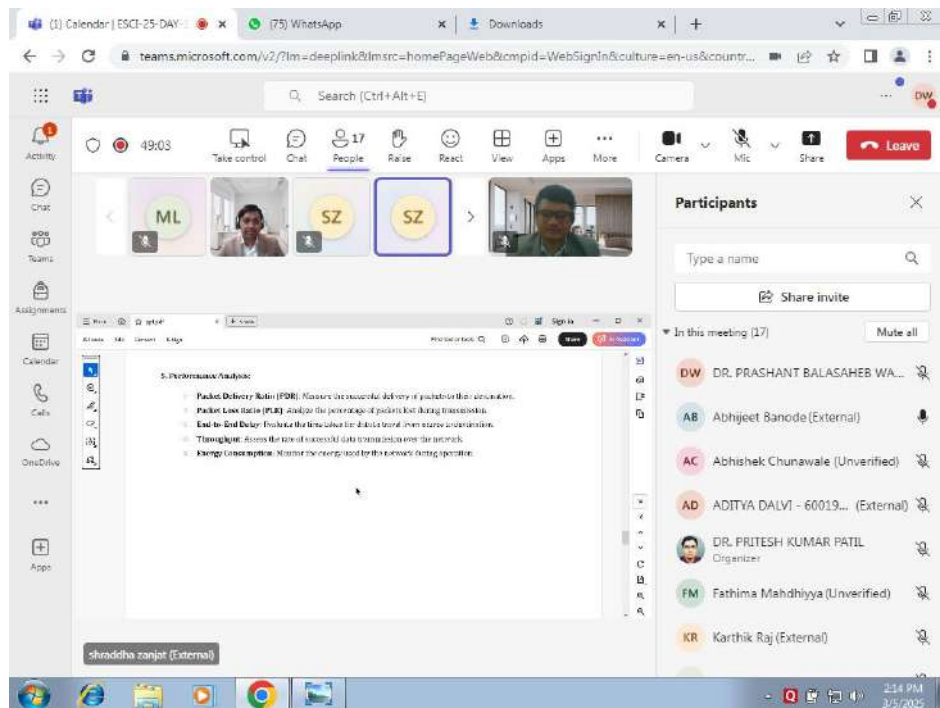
(1) Calendar | ESCI-25-DAY-1 × (75) WhatsApp × Downloads × +

teams.microsoft.com/v2/?lm=deeplink&lmsrc=homePageWeb&cmpid=WebSignIn&culture=en-us&countr...

Search (Ctrl+Alt+E)

DW

Activity

Chat

Teams

Assignments

Calendar

Calls

OneDrive

...

Apps

49:03

Take control

Chat

17 People

Raise

React

View

Apps

More

Camera

Mic

Share

Leave

ML

SZ

SZ

5. Performance Analysis:

Packet Delivery Ratio (PDR): Measure the successful delivery of packets to their destinations.

Packet Loss Ratio (PLR): Analyze the percentage of packets lost during transmission.

End-to-End Delay: Evaluate the time taken for data to travel from source to destination.

Throughput: Assess the rate of successful data transmission over the network.

Energy Consumption: Monitor the energy used by the network during operation.

shraddha zanjat (External)

Participants

Type a name

Share invite

In this meeting (17)

Mute all

DW DR. PRASHANT BALASAHEB WA...

AB Abhijeet Banode (External)

AC Abhishek Chunawale (Unverified)

AD ADITYA DALVI - 60019... (External)

DR. PRITESH KUMAR PATIL
Organizer

FM Fathima Mahdhiyya (Unverified)

KR Karthik Raj (External)

2:14 PM
3/5/2025